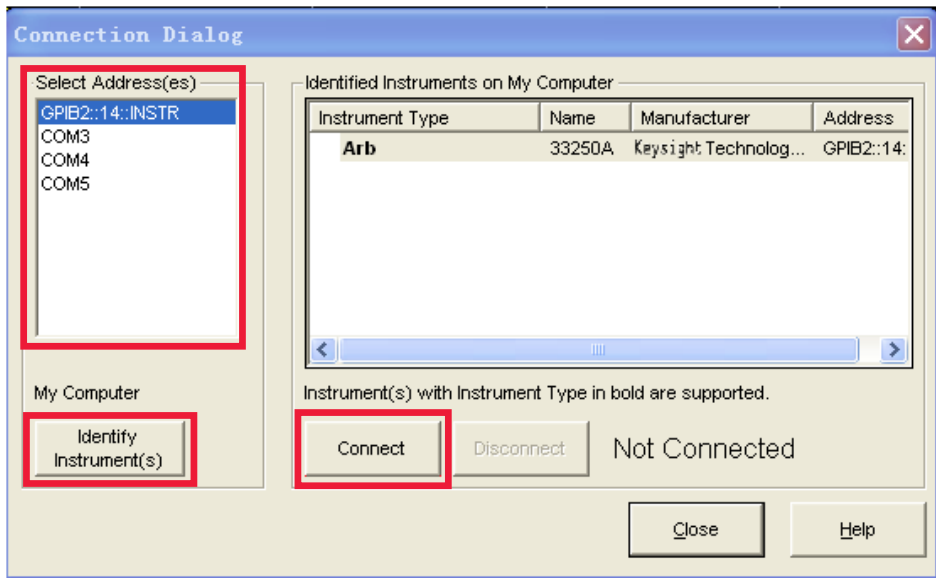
Connection Dialog

Select Address(es)
GPIB2::14::INSTR
COM3
COM4
COM5

My Computer

Identify Instrument(s)

Identified Instruments on My Computer

| Instrument Type | Name | Manufacturer | Address |
|---|---|---|---|
| Arb | 33250A | Keysight Technolog... | GPIB2::14: |

Instrument(s) with Instrument Type in bold are supported.

Connect

Disconnect

Not Connected

Close

Help